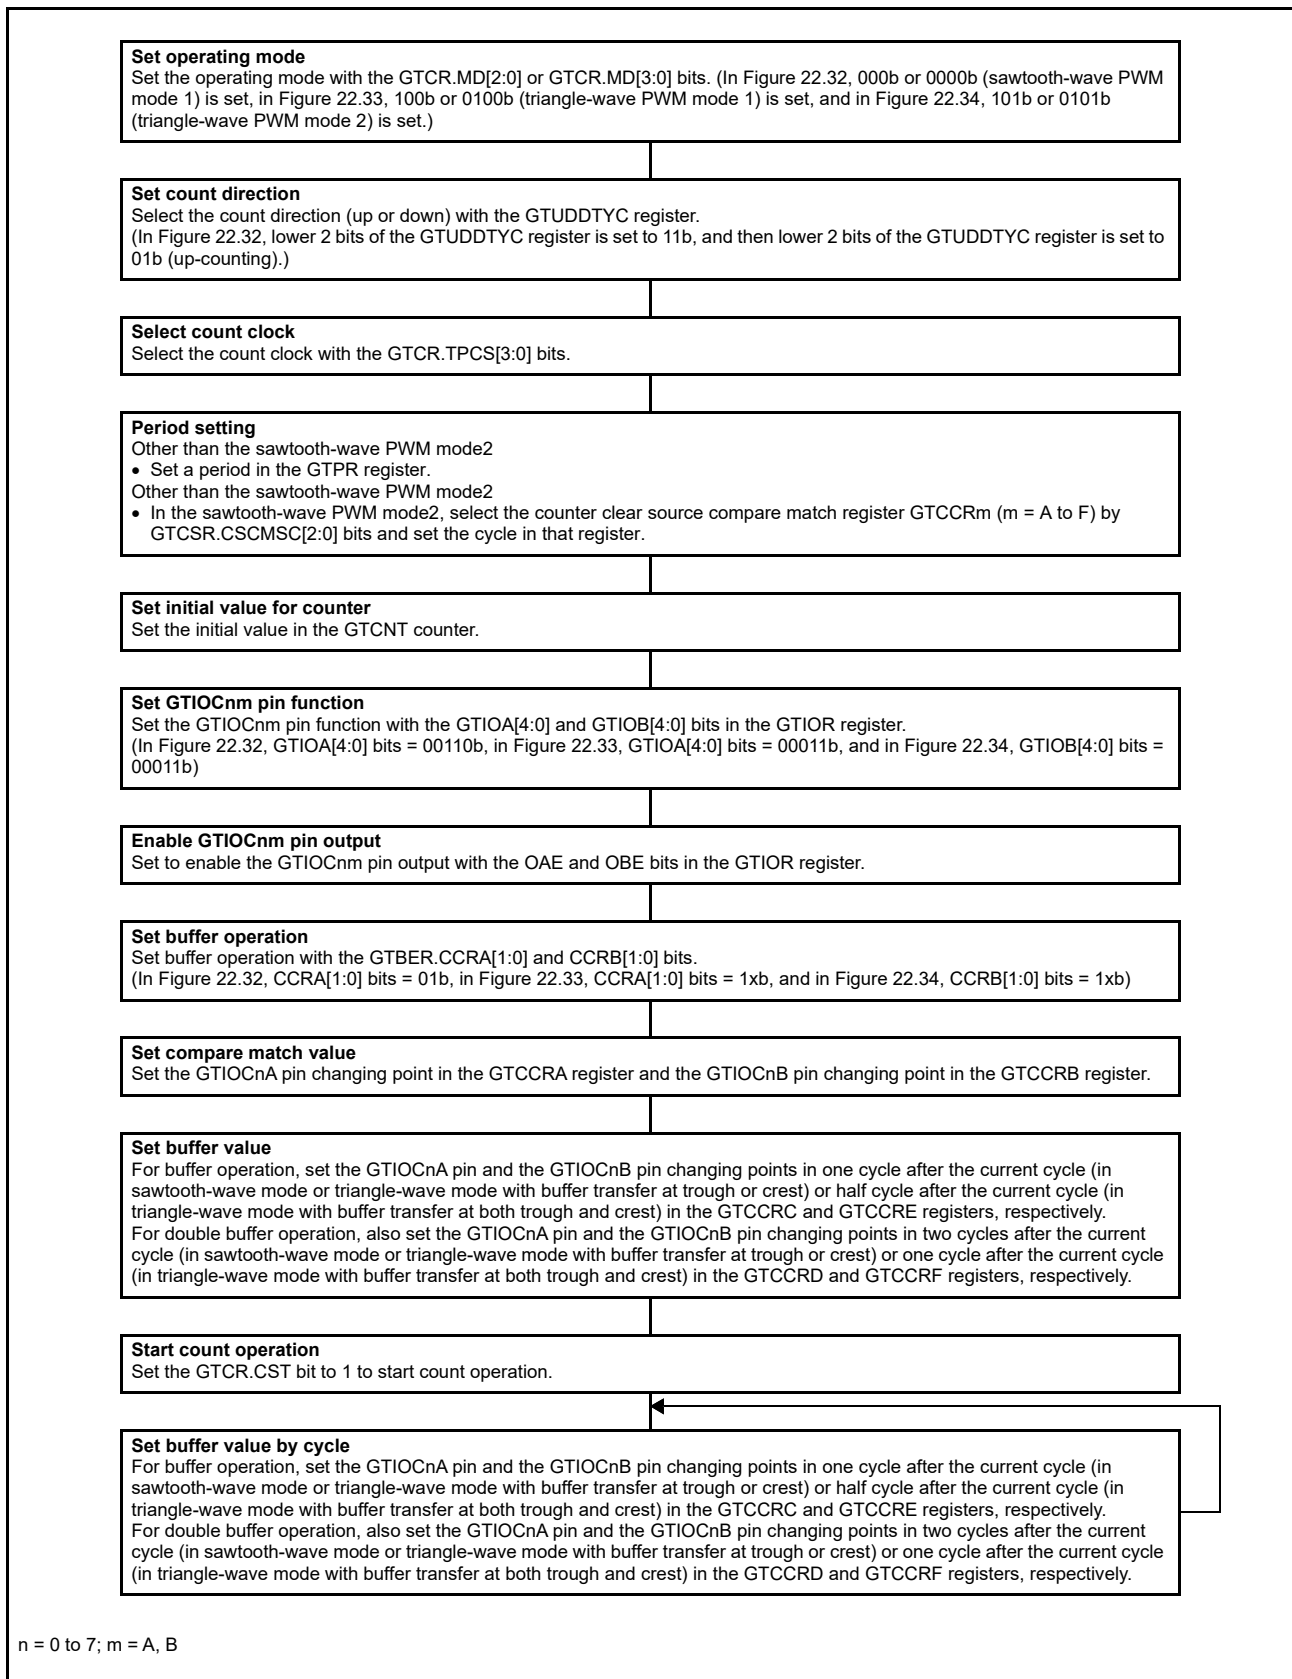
**Set operating mode**
Set the operating mode with the GTCR.MD[2:0] or GTCR.MD[3:0] bits. (In Figure 22.32, 000b or 0000b (sawtooth-wave PWM mode 1) is set, in Figure 22.33, 100b or 0100b (triangle-wave PWM mode 1) is set, and in Figure 22.34, 101b or 0101b (triangle-wave PWM mode 2) is set.)

**Set count direction**
Select the count direction (up or down) with the GTUDDTYC register.
(In Figure 22.32, lower 2 bits of the GTUDDTYC register is set to 11b, and then lower 2 bits of the GTUDDTYC register is set to 01b (up-counting).)

**Select count clock**
Select the count clock with the GTCR.TPCS[3:0] bits.

**Period setting**
Other than the sawtooth-wave PWM mode2
• Set a period in the GTPR register.
Other than the sawtooth-wave PWM mode2
• In the sawtooth-wave PWM mode2, select the counter clear source compare match register GTCCRm (m = A to F) by GTCSR.CSCMSC[2:0] bits and set the cycle in that register.

**Set initial value for counter**
Set the initial value in the GTCNT counter.

**Set GTIOCnm pin function**
Set the GTIOCnm pin function with the GTIOA[4:0] and GTIOB[4:0] bits in the GTIOR register.
(In Figure 22.32, GTIOA[4:0] bits = 00110b, in Figure 22.33, GTIOA[4:0] bits = 00011b, and in Figure 22.34, GTIOB[4:0] bits = 00011b)

**Enable GTIOCnm pin output**
Set to enable the GTIOCnm pin output with the OAE and OBE bits in the GTIOR register.

**Set buffer operation**
Set buffer operation with the GTBER.CCRA[1:0] and CCRB[1:0] bits.
(In Figure 22.32, CCRA[1:0] bits = 01b, in Figure 22.33, CCRA[1:0] bits = 1xb, and in Figure 22.34, CCRB[1:0] bits = 1xb)

**Set compare match value**
Set the GTIOCnA pin changing point in the GTCCRA register and the GTIOCnB pin changing point in the GTCCRB register.

**Set buffer value**
For buffer operation, set the GTIOCnA pin and the GTIOCnB pin changing points in one cycle after the current cycle (in sawtooth-wave mode or triangle-wave mode with buffer transfer at trough or crest) or half cycle after the current cycle (in triangle-wave mode with buffer transfer at both trough and crest) in the GTCCRC and GTCCRE registers, respectively.
For double buffer operation, also set the GTIOCnA pin and the GTIOCnB pin changing points in two cycles after the current cycle (in sawtooth-wave mode or triangle-wave mode with buffer transfer at trough or crest) or one cycle after the current cycle (in triangle-wave mode with buffer transfer at both trough and crest) in the GTCCRD and GTCCRF registers, respectively.

**Start count operation**
Set the GTCR.CST bit to 1 to start count operation.

**Set buffer value by cycle**
For buffer operation, set the GTIOCnA pin and the GTIOCnB pin changing points in one cycle after the current cycle (in sawtooth-wave mode or triangle-wave mode with buffer transfer at trough or crest) or half cycle after the current cycle (in triangle-wave mode with buffer transfer at both trough and crest) in the GTCCRC and GTCCRE registers, respectively.
For double buffer operation, also set the GTIOCnA pin and the GTIOCnB pin changing points in two cycles after the current cycle (in sawtooth-wave mode or triangle-wave mode with buffer transfer at trough or crest) or one cycle after the current cycle (in triangle-wave mode with buffer transfer at both trough and crest) in the GTCCRD and GTCCRF registers, respectively.

n = 0 to 7; m = A, B